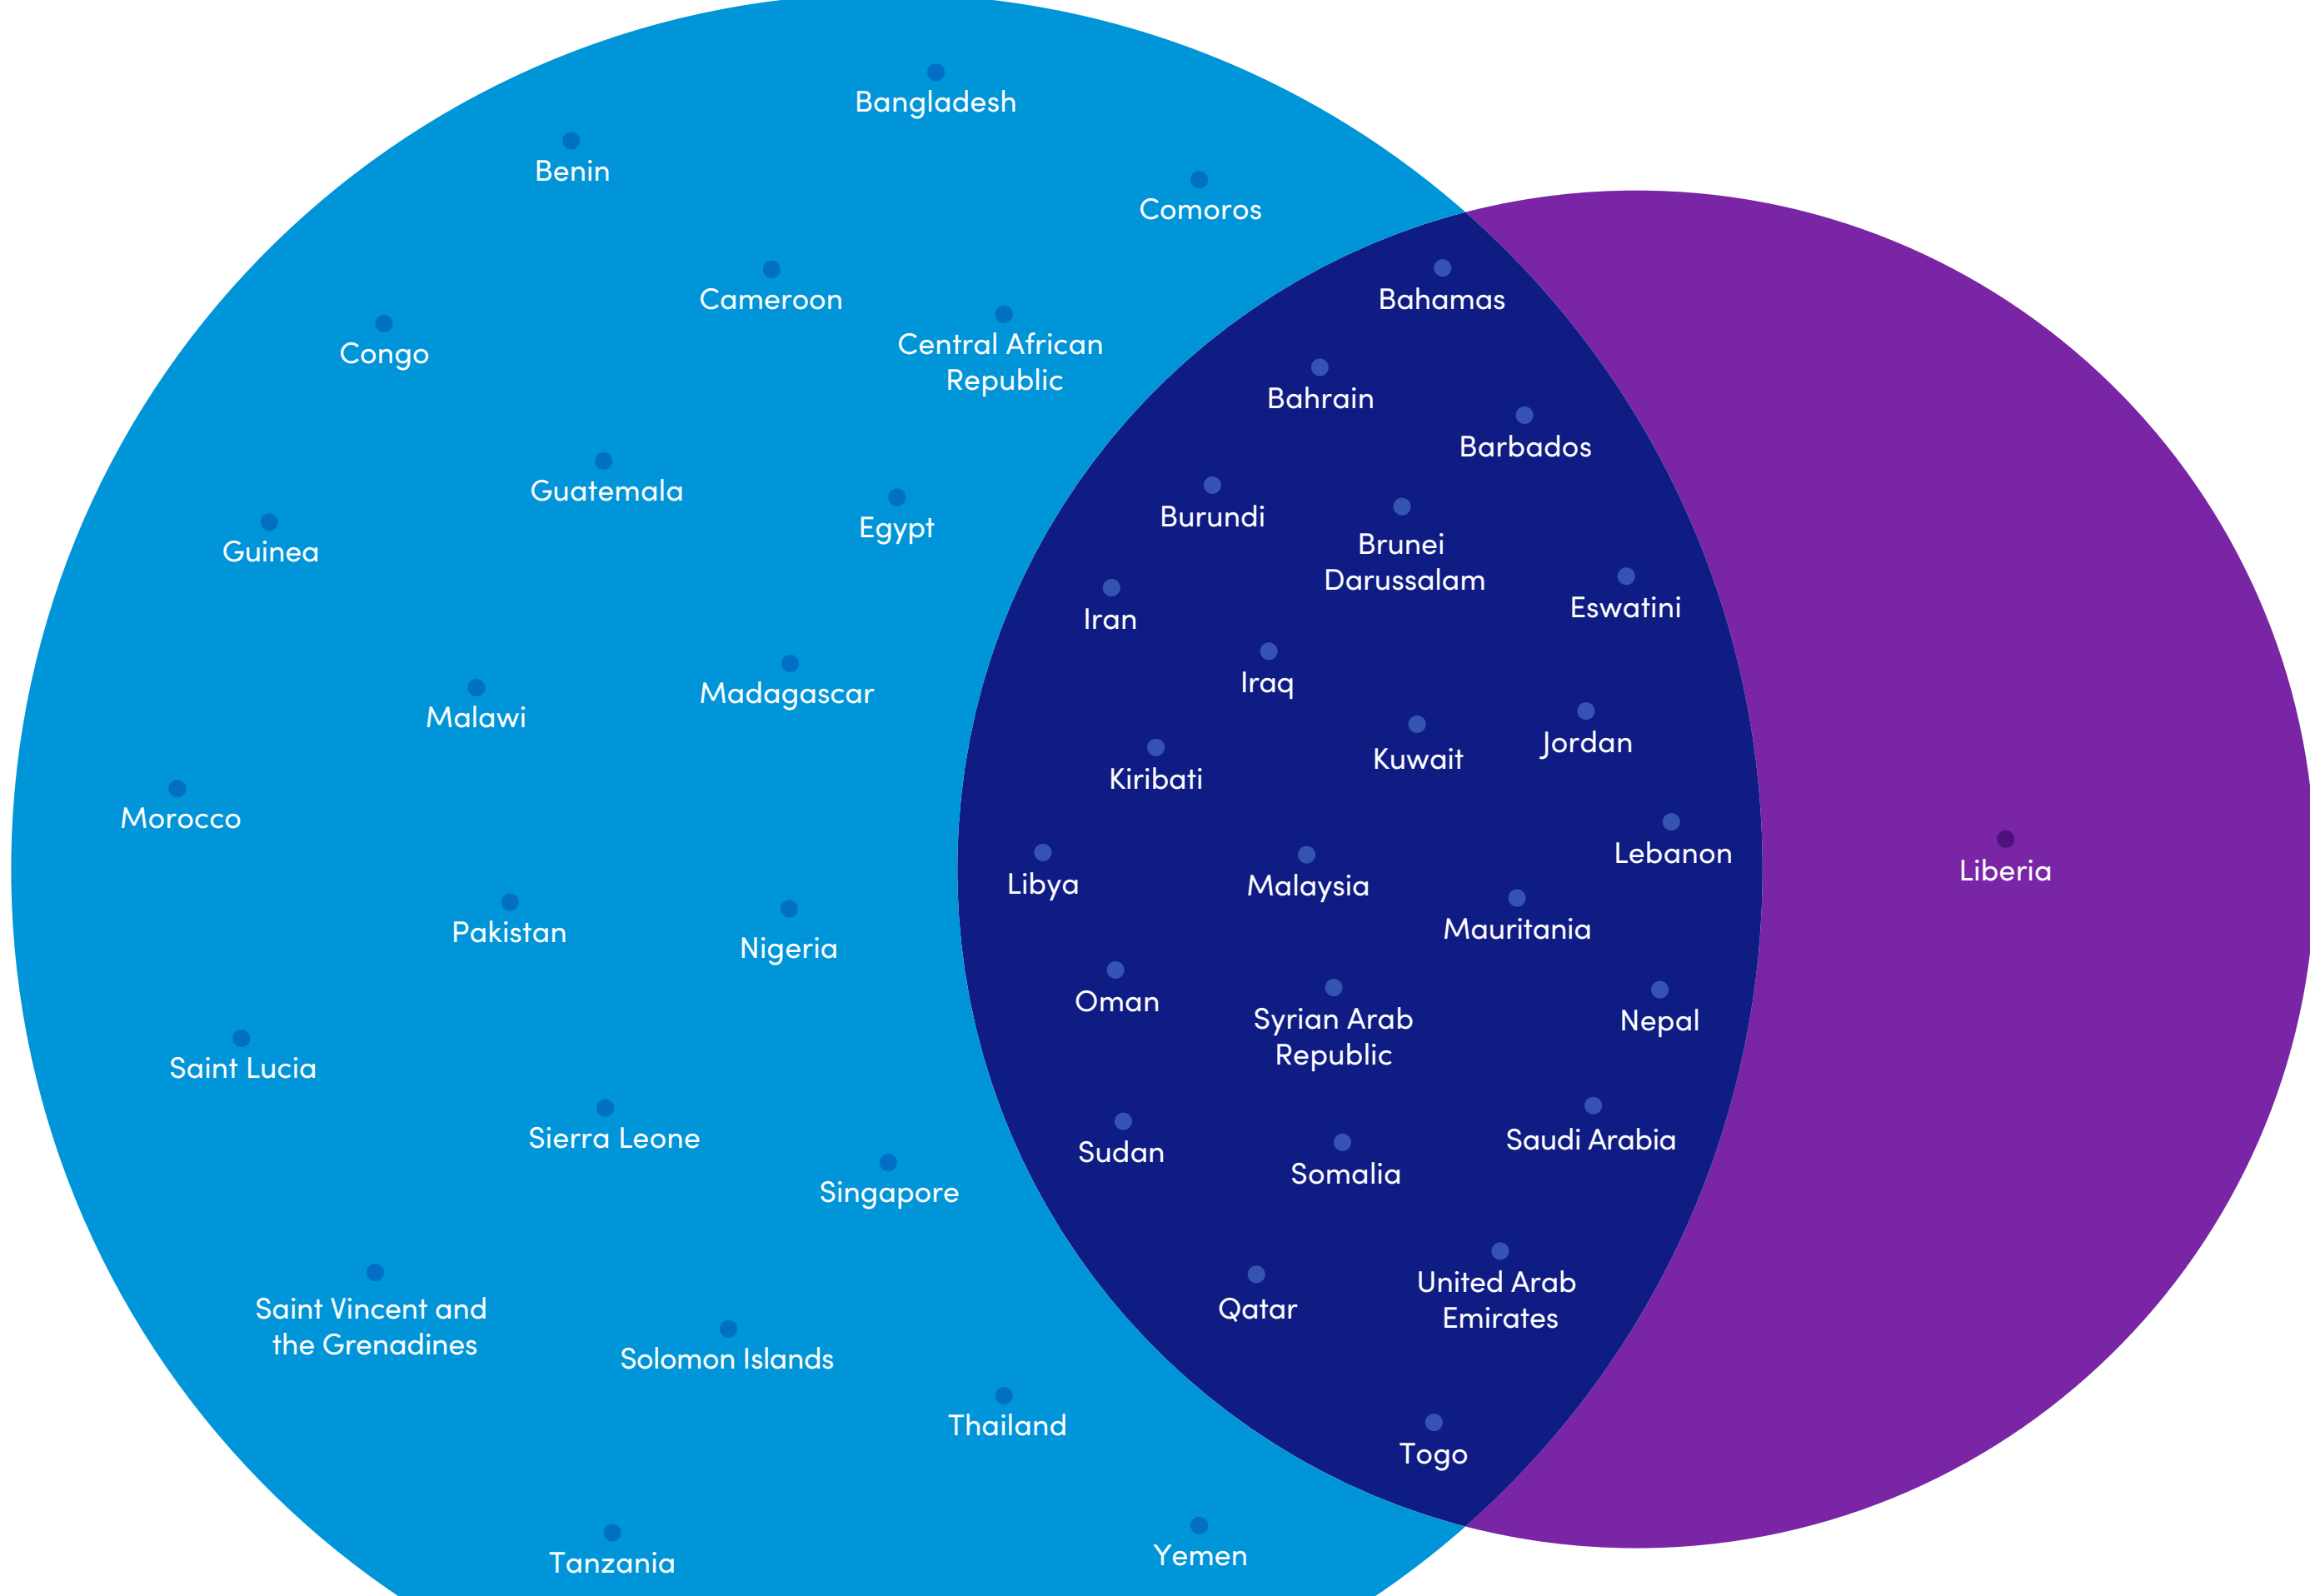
Bangladesh

Benin

Comoros

Cameroon

Congo

Central African Republic

Guatemala

Egypt

Guinea

Malawi

Madagascar

Morocco

Pakistan

Nigeria

Saint Lucia

Sierra Leone

Singapore

Saint Vincent and the Grenadines

Solomon Islands

Thailand

Tanzania

Yemen

Bahamas

Bahrain

Barbados

Burundi

Brunei Darussalam

Eswatini

Iran

Iraq

Kiribati

Kuwait

Jordan

Lebanon

Libya

Malaysia

Mauritania

Oman

Syrian Arab Republic

Nepal

Sudan

Somalia

Saudi Arabia

Qatar

United Arab Emirates

Togo

Liberia